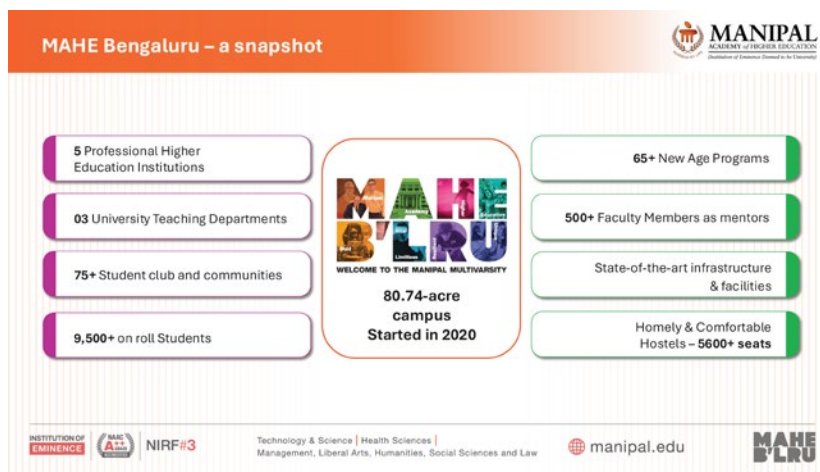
MAHE Bengaluru – a snapshot

MANIPAL
ACADEMY of HIGHER EDUCATION
(Institution of Eminence Deemed to be University)

5 Professional Higher Education Institutions

03 University Teaching Departments

75+ Student club and communities

9,500+ on roll Students

MAHE B'LRU

WELCOME TO THE MANIPAL MULTIVARSITY

80.74-acre campus Started in 2020

65+ New Age Programs

500+ Faculty Members as mentors

State-of-the-art infrastructure & facilities

Homely & Comfortable Hostels – 5600+ seats

INSTITUTION OF EMINENCE

NAAC A++

NIRF#3

Technology & Science | Health Sciences | Management, Liberal Arts, Humanities, Social Sciences and Law

manipal.edu

MAHE B'LRU